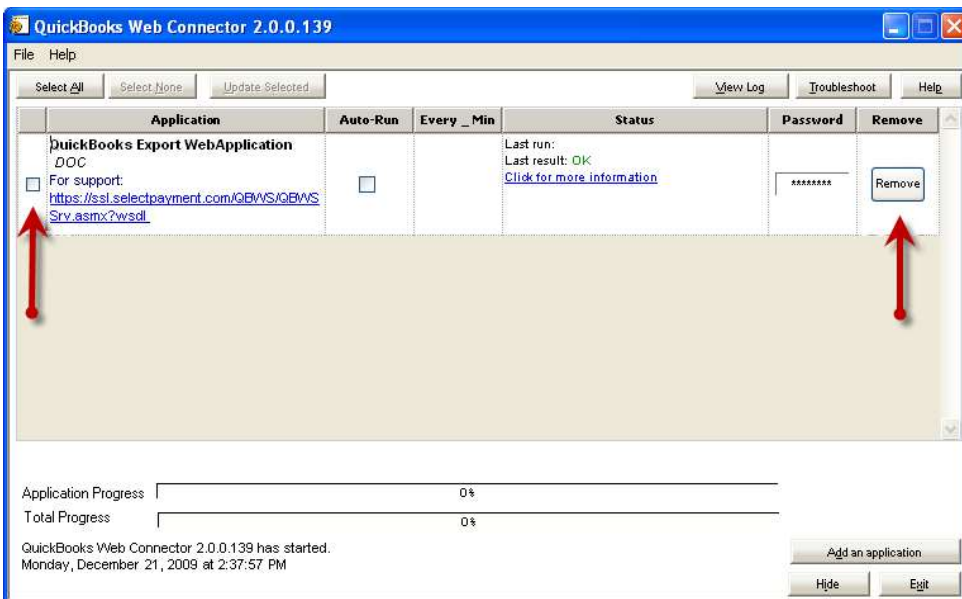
QuickBooks Web Connector 2.0.0.139

File Help

Select All | Select None | Update Selected | View Log | Troubleshoot | Help

| | Application | Auto-Run | Every _ Min | Status | Password | Remove |
|---|---|---|---|---|---|---|
| | QuickBooks Export WebApplication DOC For support: https://ssl.selectpayment.com/QBWS/QBWSSrv.asmx?wsdl | | | Last run: Last result: OK Click for more information | ******** | Remove |

Application Progress 0%

Total Progress 0%

QuickBooks Web Connector 2.0.0.139 has started.
Monday, December 21, 2009 at 2:37:57 PM

Add an application

Hide | Exit